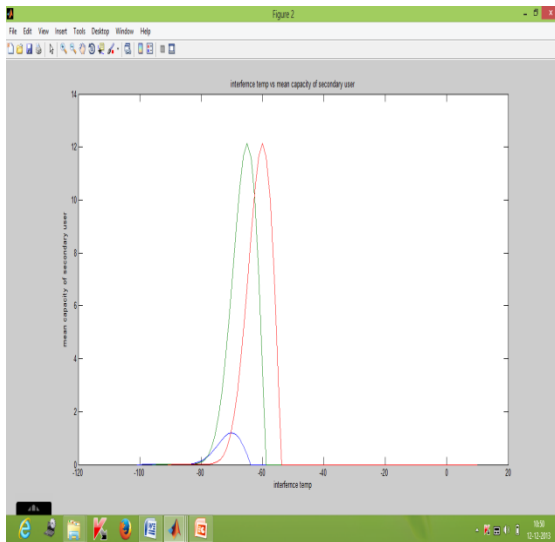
Figure 2

File Edit View Insert Tools Desktop Window Help

interfence temp vs mean capacity of secondary user

14
12
10
8
6
4
2
0

mean capacity of secondary user

-120 -100 -80 -60 -40 -20 0 20

interfence temp

10:50
12-12-2015